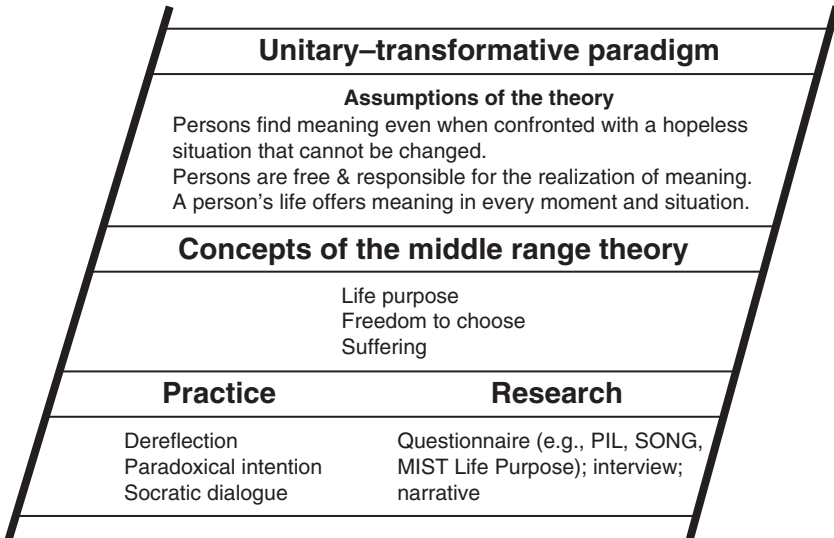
Unitary–transformative paradigm

Assumptions of the theory

Persons find meaning even when confronted with a hopeless situation that cannot be changed.
Persons are free & responsible for the realization of meaning.
A person's life offers meaning in every moment and situation.

Concepts of the middle range theory

Life purpose
Freedom to choose
Suffering

Practice

Dereflection
Paradoxical intention
Socratic dialogue

Research

Questionnaire (e.g., PIL, SONG, MIST Life Purpose); interview; narrative